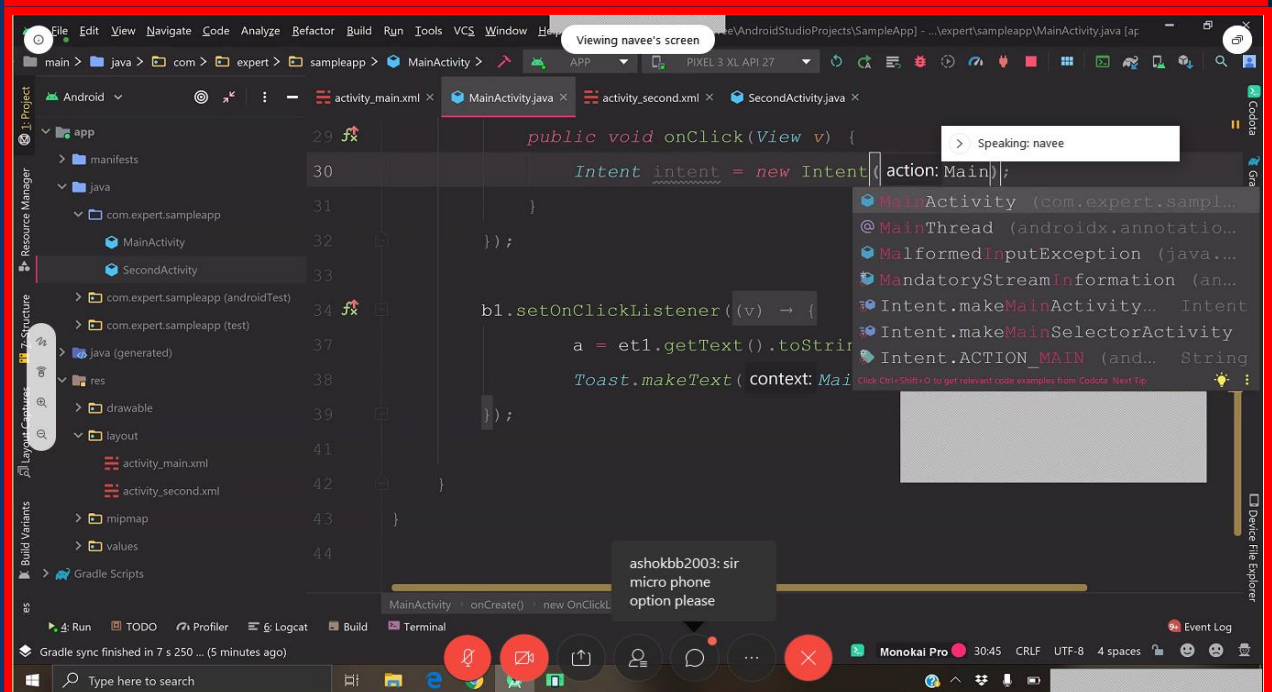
File Edit View Navigate Code Analyze Refactor Build Run Tools VCS Window He

Viewing navee's screen

e\AndroidStudioProjects\SampleApp] - ...\expert\sampleapp\MainActivity.java [ap

main > java > com > expert > sampleapp > MainActivity

APP

PIXEL 3 XL API 27

Android

activity_main.xml × MainActivity.java × activity_second.xml × SecondActivity.java ×

Speaking: navee

app
manifests
java
com.expert.sampleapp
MainActivity
SecondActivity
com.expert.sampleapp (androidTest)
com.expert.sampleapp (test)
java (generated)
res
drawable
layout
activity_main.xml
activity_second.xml
mipmap
values
Gradle Scripts

29 public void onClick(View v) {
30 Intent intent = new Intent( action: Main);
31 }
32 });
33
34 b1.setOnClickListener((v) → {
37 a = et1.getText().toStrin
38 Toast.makeText( context: Mai
39 });
41
42 }
43 }
44

MainActivity (com.expert.sampl...
MainThread (androidx.annotatio...
MalformedInputException (java....
MandatoryStreamInformation (an...
Intent.makeMainActivity... Intent
Intent.makeMainSelectorActivity
Intent.ACTION_MAIN (and... String
Click Ctrl+Shift+O to get relevant code examples from Codota Next Tip

ashokbb2003: sir micro phone option please

MainActivity › onCreate() › new OnClickL

1: Project
Resource Manager
7: Structure
Layout Captures
Build Variants
Codota
Gra
Device File Explorer

4: Run TODO Profiler 6: Logcat Build Terminal Event Log

Gradle sync finished in 7 s 250 ... (5 minutes ago)

Monokai Pro 30:45 CRLF UTF-8 4 spaces

Type here to search